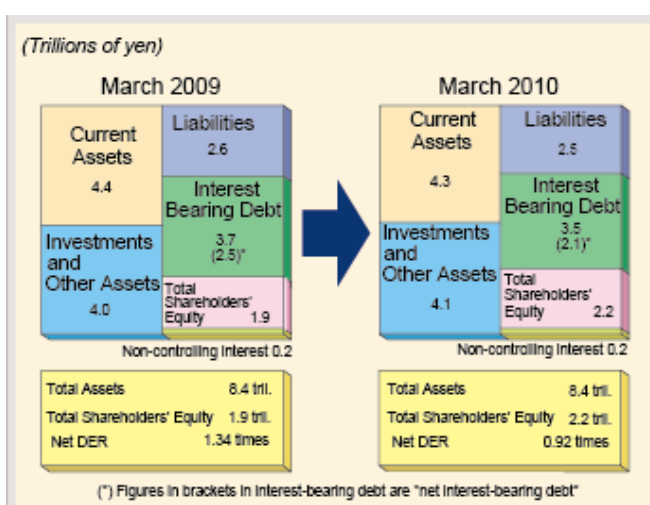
(Trillions of yen)

March 2009

Current Assets
4.4

Liabilities
2.6

Interest Bearing Debt
3.7
(2.5)*

Investments and Other Assets
4.0

Total Shareholders' Equity 1.9

Non-controlling interest 0.2

| Total Assets | 8.4 tril. |
|---|---|
| Total Shareholders' Equity | 1.9 tril. |
| Net DER | 1.34 times |

March 2010

Current Assets
4.3

Liabilities
2.5

Interest Bearing Debt
3.5
(2.1)*

Investments and Other Assets
4.1

Total Shareholders' Equity 2.2

Non-controlling interest 0.2

| Total Assets | 8.4 tril. |
|---|---|
| Total Shareholders' Equity | 2.2 tril. |
| Net DER | 0.92 times |

(*) Figures in brackets in interest-bearing debt are "net interest-bearing debt"